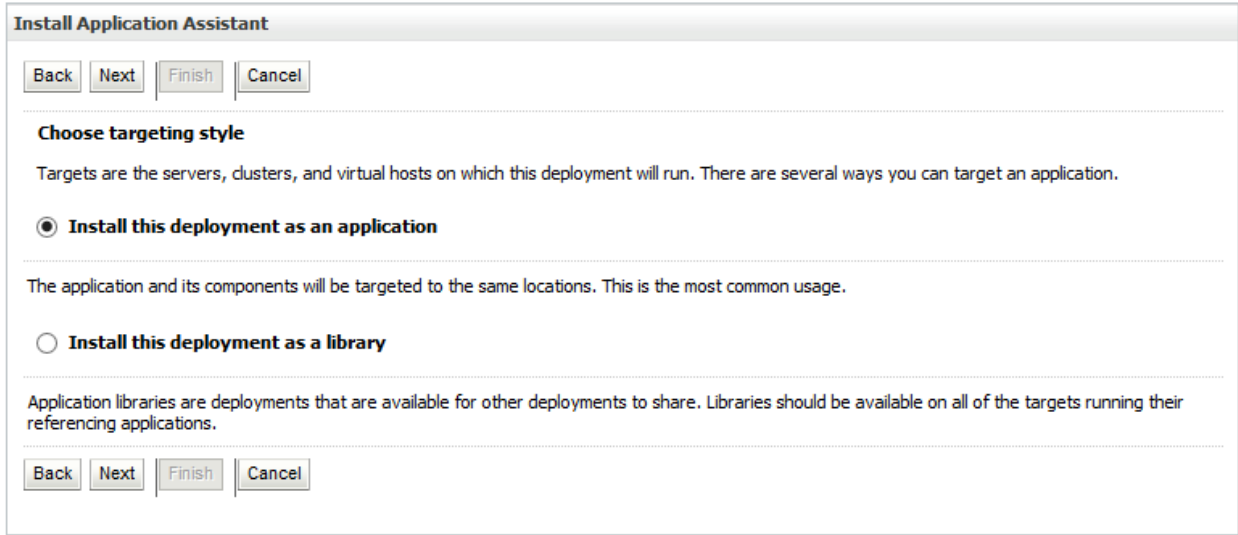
Install Application Assistant

Back Next Finish Cancel

Choose targeting style

Targets are the servers, clusters, and virtual hosts on which this deployment will run. There are several ways you can target an application.

Install this deployment as an application

The application and its components will be targeted to the same locations. This is the most common usage.

Install this deployment as a library

Application libraries are deployments that are available for other deployments to share. Libraries should be available on all of the targets running their referencing applications.

Back Next Finish Cancel